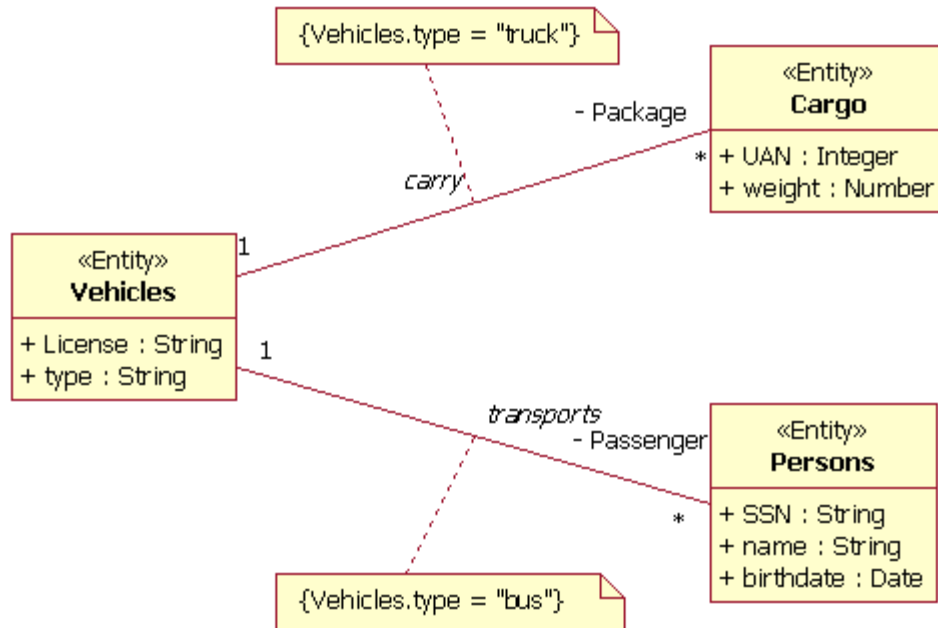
{Vehicles.type = "truck"}

«Entity»
Cargo

+ UAN : Integer
+ weight : Number

- Package

*

carry

1

«Entity»
Vehicles

+ License : String
+ type : String

1

transports

- Passenger

«Entity»
Persons

+ SSN : String
+ name : String
+ birthdate : Date

*

{Vehicles.type = "bus"}